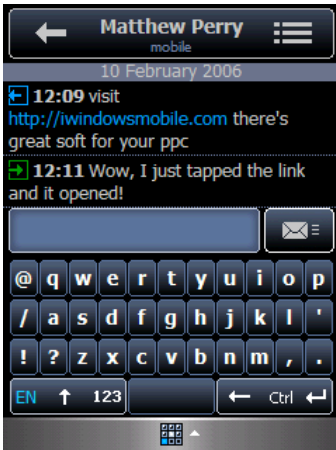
Matthew Perry
mobile

10 February 2006

12:09 visit http://iwindowsmobile.com there's great soft for your ppc

12:11 Wow, I just tapped the link and it opened!

@ q w e r t y u i o p
/ a s d f g h j k l '
! ? z x c v b n m , .
EN 123 Ctrl